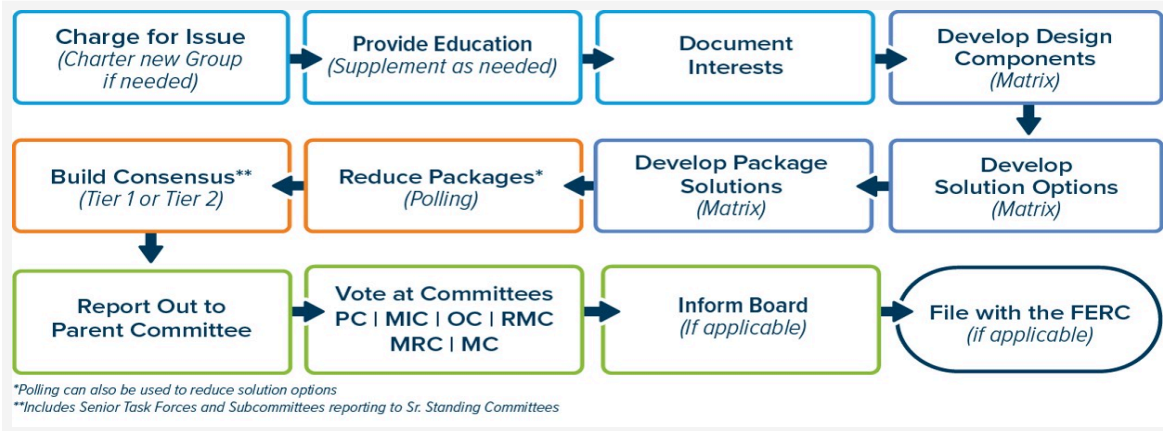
Charge for Issue
(Charter new Group if needed)

Provide Education
(Supplement as needed)

Document Interests

Develop Design Components
(Matrix)

Develop Solution Options
(Matrix)

Develop Package Solutions
(Matrix)

Reduce Packages*
(Polling)

Build Consensus**
(Tier 1 or Tier 2)

Report Out to Parent Committee

Vote at Committees
PC | MIC | OC | RMC
MRC | MC

Inform Board
(If applicable)

File with the FERC
(if applicable)

*Polling can also be used to reduce solution options
**Includes Senior Task Forces and Subcommittees reporting to Sr. Standing Committees